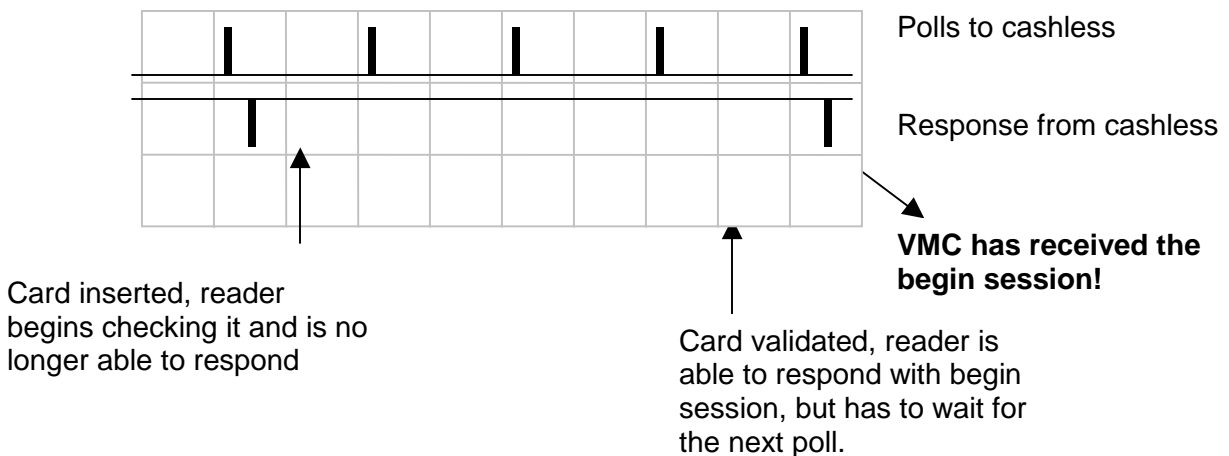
Polls to cashless

Response from cashless

VMC has received the begin session!

Card inserted, reader begins checking it and is no longer able to respond

Card validated, reader is able to respond with begin session, but has to wait for the next poll.